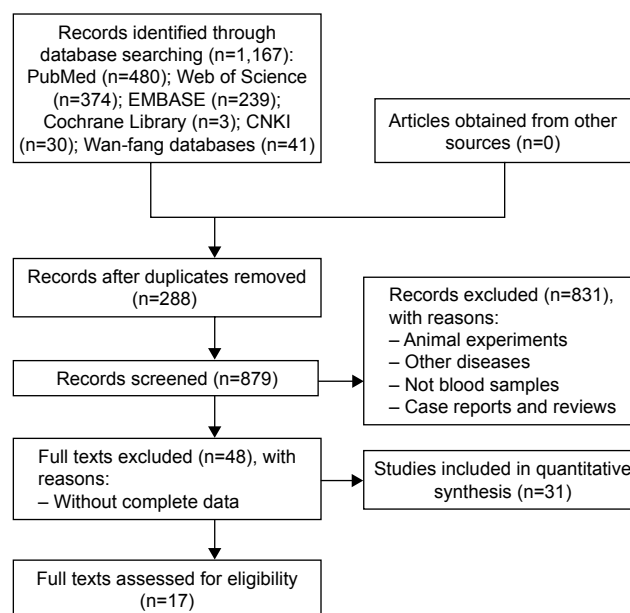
Records identified through database searching (n=1,167): PubMed (n=480); Web of Science (n=374); EMBASE (n=239); Cochrane Library (n=3); CNKI (n=30); Wan-fang databases (n=41)

Articles obtained from other sources (n=0)

Records after duplicates removed (n=288)

Records excluded (n=831), with reasons:
– Animal experiments
– Other diseases
– Not blood samples
– Case reports and reviews

Records screened (n=879)

Full texts excluded (n=48), with reasons:
– Without complete data

Studies included in quantitative synthesis (n=31)

Full texts assessed for eligibility (n=17)